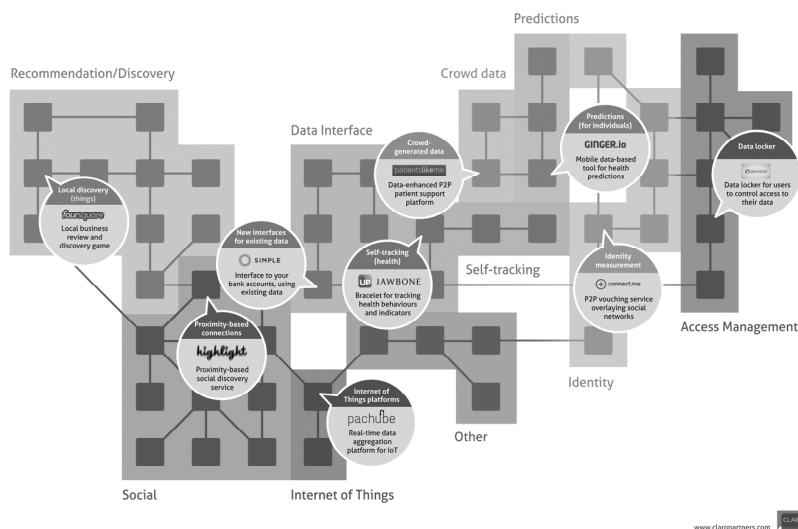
Predictions

Recommendation/Discovery

Crowd data

Data Interface

Crowd-generated data
patientslikeme
Data-enhanced P2P patient support platform

Predictions (for individuals)
GINGER.io
Mobile data-based tool for health predictions

Data locker
personal
Data locker for users to control access to their data

Local discovery (things)
foursquare
Local business review and discovery game

New interfaces for existing data
SIMPLE
Interface to your bank accounts, using existing data

Self-tracking (health)
UP JAWBONE
Bracelet for tracking health behaviours and indicators

Self-tracking

Identity measurement
connect.me
P2P vouching service overlaying social networks

Access Management

Proximity-based connections
highlight
Proximity-based social discovery service

Internet of Things platforms
pachube
Real-time data aggregation platform for IoT

Identity

Other

Social

Internet of Things

www.claropartners.com